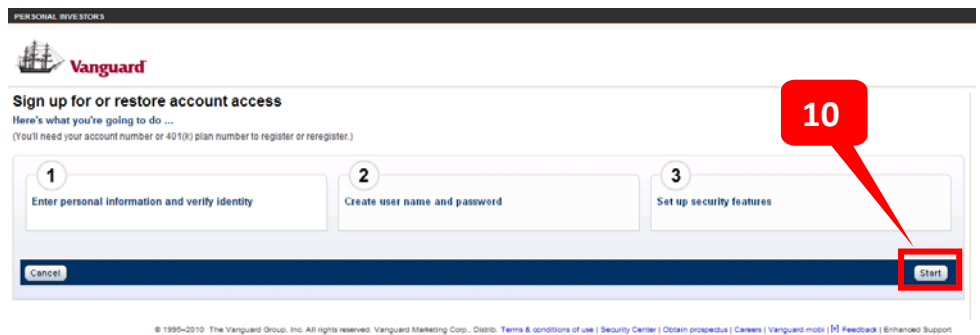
PERSONAL INVESTORS

Vanguard

Sign up for or restore account access

Here's what you're going to do ...

(You'll need your account number or 401(k) plan number to register or reregister.)

10

1
Enter personal information and verify identity

2
Create user name and password

3
Set up security features

Cancel

Start

© 1995–2010 The Vanguard Group, Inc. All rights reserved. Vanguard Marketing Corp., Distrib. Terms & conditions of use | Security Center | Obtain prospectus | Careers | Vanguard.mobi | [+] Feedback | Enhanced Support